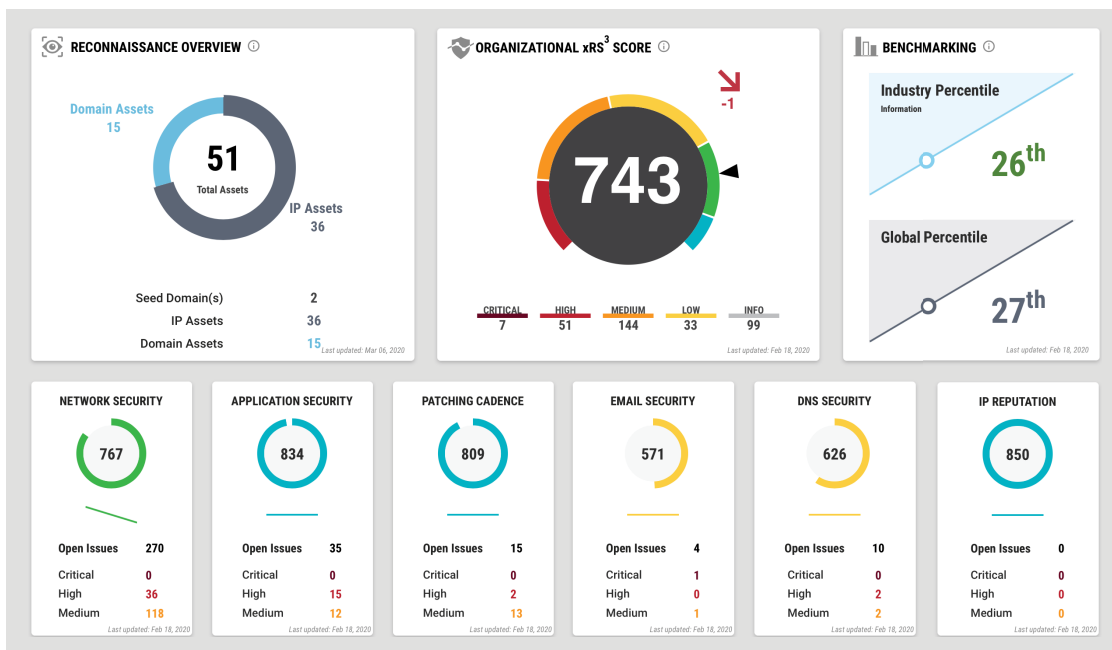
RECONNAISSANCE OVERVIEW ⓘ

Domain Assets
15

51
Total Assets

IP Assets
36

Seed Domain(s) 2
IP Assets 36
Domain Assets 15

Last updated: Mar 06, 2020

ORGANIZATIONAL xRS$^3$ SCORE ⓘ

-1

743

| CRITICAL | HIGH | MEDIUM | LOW | INFO |
|---|---|---|---|---|
| 7 | 51 | 144 | 33 | 99 |

Last updated: Feb 18, 2020

BENCHMARKING ⓘ

Industry Percentile
Information
26$^{th}$

Global Percentile
27$^{th}$

Last updated: Feb 18, 2020

NETWORK SECURITY
767
Open Issues 270
Critical 0
High 36
Medium 118
Last updated: Feb 18, 2020

APPLICATION SECURITY
834
Open Issues 35
Critical 0
High 15
Medium 12
Last updated: Feb 18, 2020

PATCHING CADENCE
809
Open Issues 15
Critical 0
High 2
Medium 13
Last updated: Feb 18, 2020

EMAIL SECURITY
571
Open Issues 4
Critical 1
High 0
Medium 1
Last updated: Feb 18, 2020

DNS SECURITY
626
Open Issues 10
Critical 0
High 2
Medium 2
Last updated: Feb 18, 2020

IP REPUTATION
850
Open Issues 0
Critical 0
High 0
Medium 0
Last updated: Feb 18, 2020